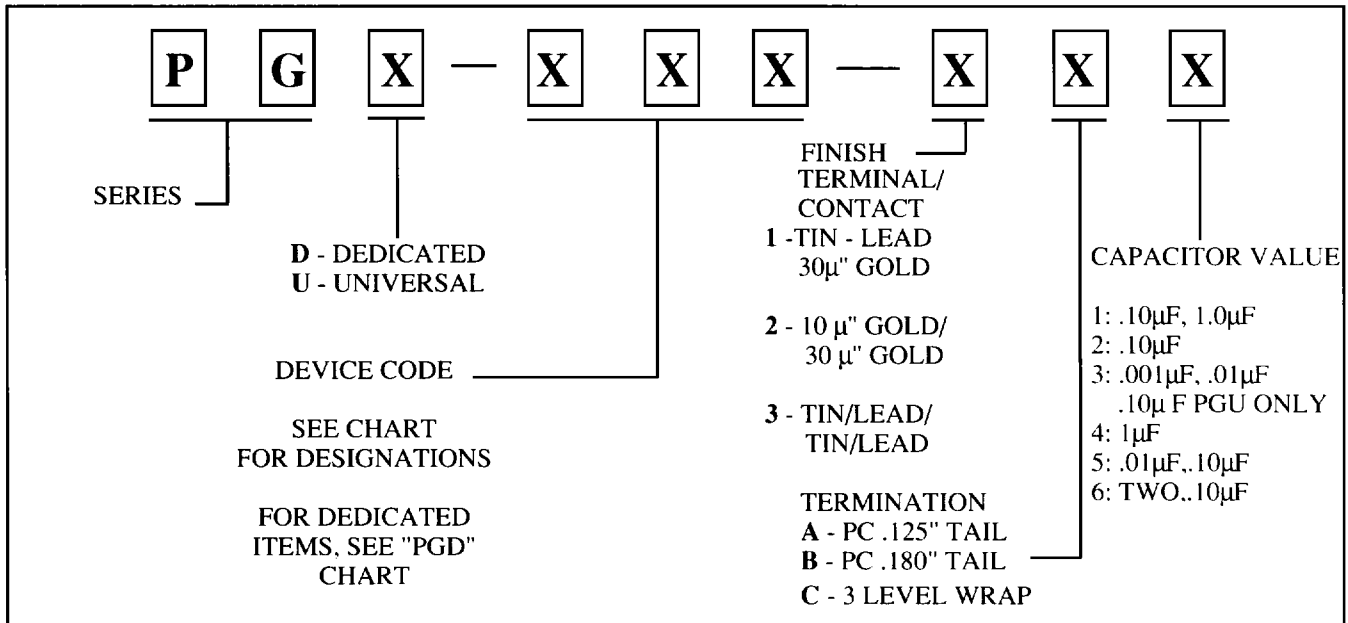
P G X — X X X — X X X

SERIES

D - DEDICATED
U - UNIVERSAL

DEVICE CODE

SEE CHART
FOR DESIGNATIONS

FOR DEDICATED ITEMS, SEE "PGD" CHART

FINISH
TERMINAL/
CONTACT
1 -TIN - LEAD
30µ" GOLD

2 - 10 µ" GOLD/
30 µ" GOLD

3 - TIN/LEAD/
TIN/LEAD

TERMINATION
A - PC .125" TAIL
B - PC .180" TAIL
C - 3 LEVEL WRAP

CAPACITOR VALUE

1: .10µF, 1.0µF
2: .10µF
3: .001µF, .01µF
.10µ F PGU ONLY
4: 1µF
5: .01µF,.10µF
6: TWO,.10µF